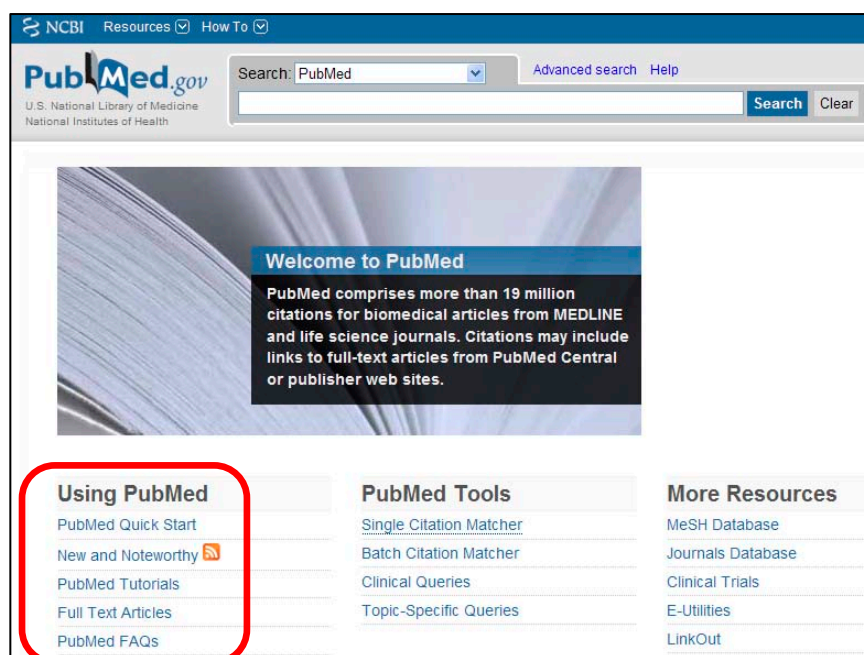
NCBI Resources How To

PubMed.gov
U.S. National Library of Medicine
National Institutes of Health

Search: PubMed
Advanced search Help
Search Clear

Welcome to PubMed

PubMed comprises more than 19 million citations for biomedical articles from MEDLINE and life science journals. Citations may include links to full-text articles from PubMed Central or publisher web sites.

Using PubMed
PubMed Quick Start
New and Noteworthy
PubMed Tutorials
Full Text Articles
PubMed FAQs

PubMed Tools
Single Citation Matcher
Batch Citation Matcher
Clinical Queries
Topic-Specific Queries

More Resources
MeSH Database
Journals Database
Clinical Trials
E-Utilities
LinkOut